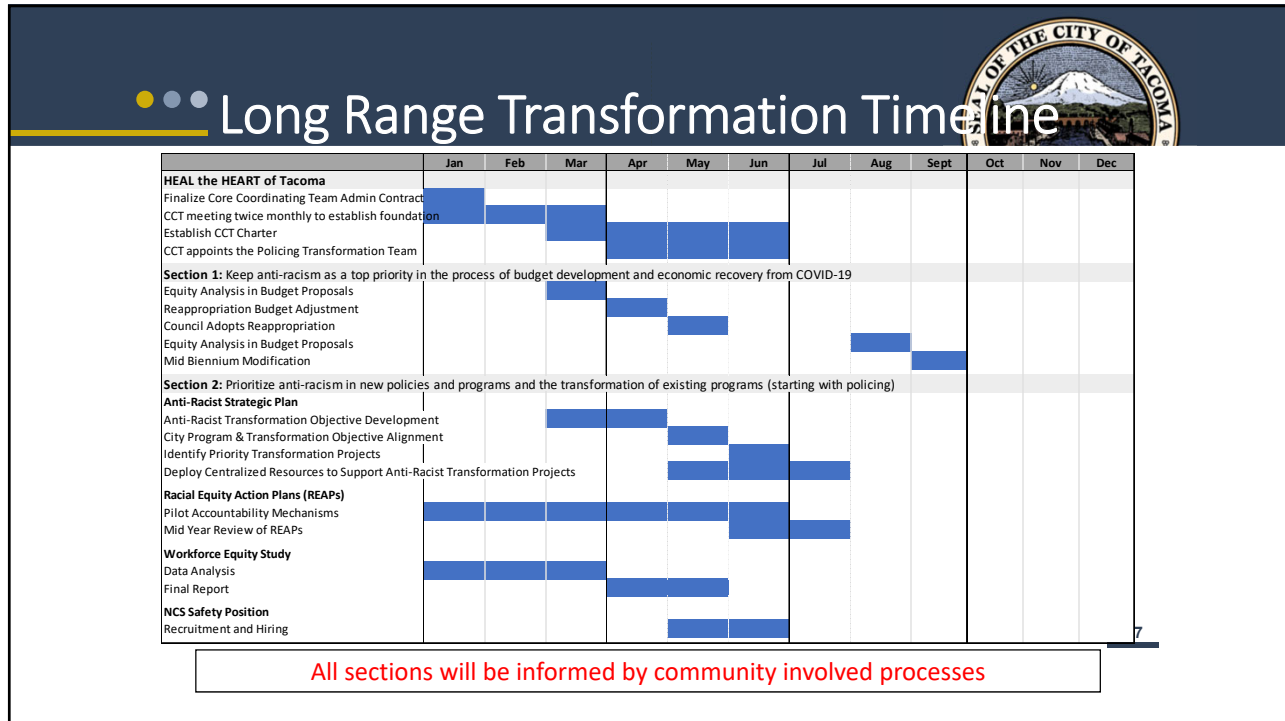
Long Range Transformation Timeline

SEAL OF THE CITY OF TACOMA

| | Jan | Feb | Mar | Apr | May | Jun | Jul | Aug | Sept | Oct | Nov | Dec |
|---|---|---|---|---|---|---|---|---|---|---|---|---|
| **HEAL the HEART of Tacoma** | | | | | | | | | | | | |
| Finalize Core Coordinating Team Admin Contract | | | | | | | | | | | | |
| CCT meeting twice monthly to establish foundation | | | | | | | | | | | | |
| Establish CCT Charter | | | | | | | | | | | | |
| CCT appoints the Policing Transformation Team | | | | | | | | | | | | |
| **Section 1:** Keep anti-racism as a top priority in the process of budget development and economic recovery from COVID-19 | | | | | | | | | | | | |
| Equity Analysis in Budget Proposals | | | | | | | | | | | | |
| Reappropriation Budget Adjustment | | | | | | | | | | | | |
| Council Adopts Reappropriation | | | | | | | | | | | | |
| Equity Analysis in Budget Proposals | | | | | | | | | | | | |
| Mid Biennium Modification | | | | | | | | | | | | |
| **Section 2:** Prioritize anti-racism in new policies and programs and the transformation of existing programs (starting with policing) | | | | | | | | | | | | |
| **Anti-Racist Strategic Plan** | | | | | | | | | | | | |
| Anti-Racist Transformation Objective Development | | | | | | | | | | | | |
| City Program & Transformation Objective Alignment | | | | | | | | | | | | |
| Identify Priority Transformation Projects | | | | | | | | | | | | |
| Deploy Centralized Resources to Support Anti-Racist Transformation Projects | | | | | | | | | | | | |
| **Racial Equity Action Plans (REAPs)** | | | | | | | | | | | | |
| Pilot Accountability Mechanisms | | | | | | | | | | | | |
| Mid Year Review of REAPs | | | | | | | | | | | | |
| **Workforce Equity Study** | | | | | | | | | | | | |
| Data Analysis | | | | | | | | | | | | |
| Final Report | | | | | | | | | | | | |
| **NCS Safety Position** | | | | | | | | | | | | |
| Recruitment and Hiring | | | | | | | | | | | | |

7

All sections will be informed by community involved processes